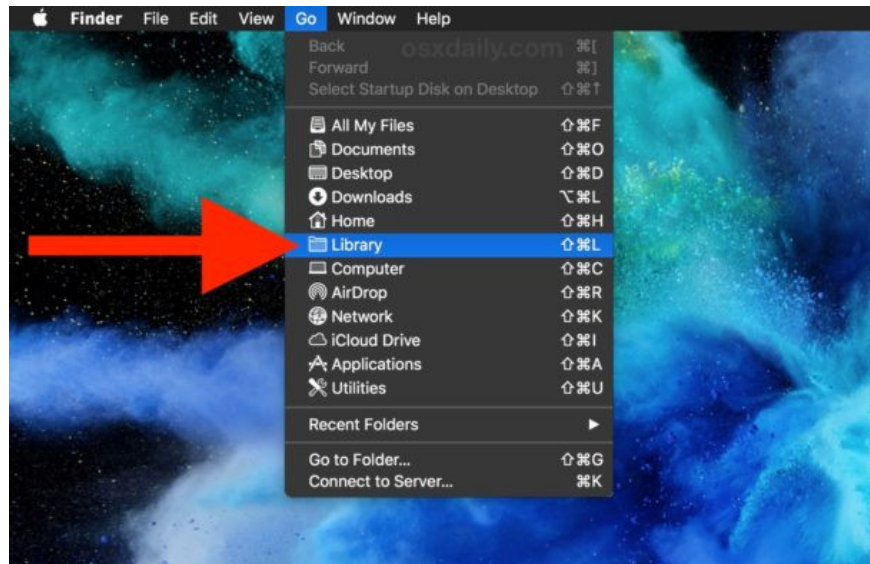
Finder File Edit View Go Window Help

Back ⌘[
Forward ⌘]
Select Startup Disk on Desktop ⇧⌘↑

osxdaily.com

All My Files ⇧⌘F
Documents ⇧⌘O
Desktop ⇧⌘D
Downloads ⌥⌘L
Home ⇧⌘H
Library ⇧⌘L
Computer ⇧⌘C
AirDrop ⇧⌘R
Network ⇧⌘K
iCloud Drive ⇧⌘I
Applications ⇧⌘A
Utilities ⇧⌘U

Recent Folders ▶

Go to Folder... ⇧⌘G
Connect to Server... ⌘K